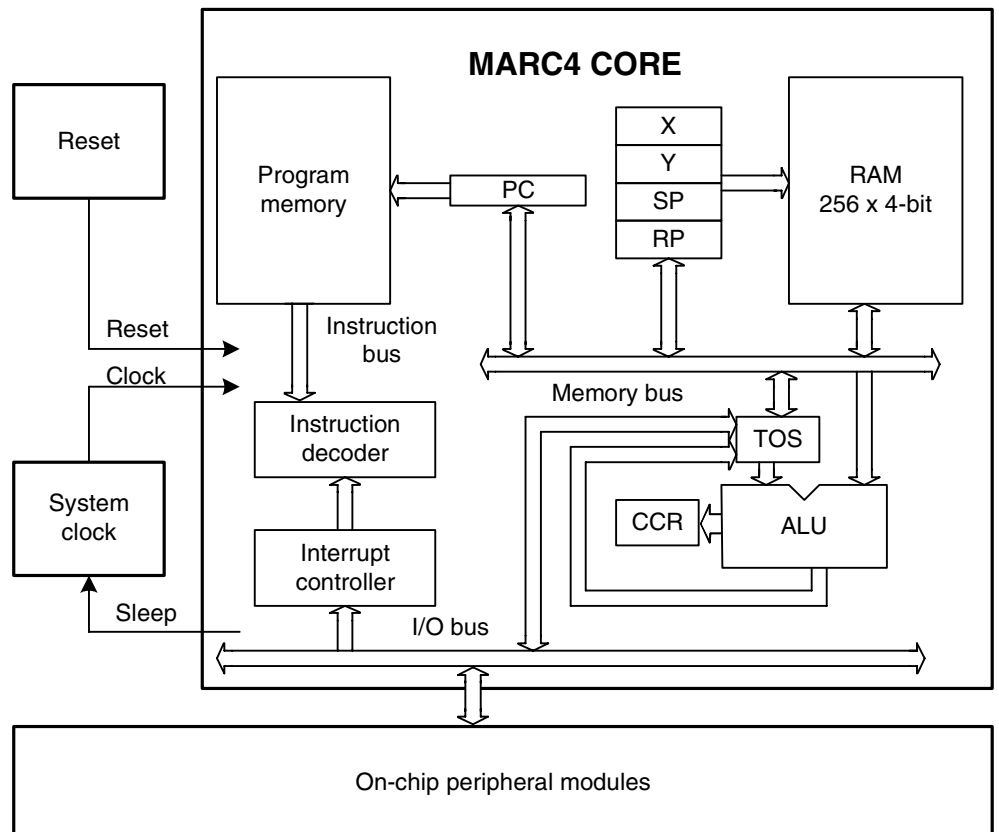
MARC4 CORE

Reset

Program memory

PC

X
Y
SP
RP

RAM
256 x 4-bit

Reset

Instruction bus

Clock

Memory bus

Instruction decoder

TOS

System clock

CCR

ALU

Interrupt controller

Sleep

I/O bus

On-chip peripheral modules